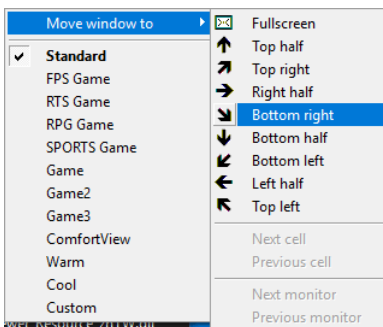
Move window to
Standard
FPS Game
RTS Game
RPG Game
SPORTS Game
Game
Game2
Game3
ComfortView
Warm
Cool
Custom

Fullscreen
Top half
Top right
Right half
Bottom right
Bottom half
Bottom left
Left half
Top left
Next cell
Previous cell
Next monitor
Previous monitor